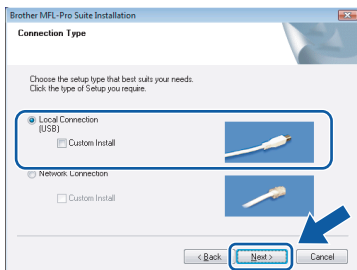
Brother MFL-Pro Suite Installation

Connection Type

Choose the setup type that best suits your needs. Click the type of Setup you require.

Local Connection (USB)

Custom Install

Network Connection

Custom Install

< Back

Next >

Cancel